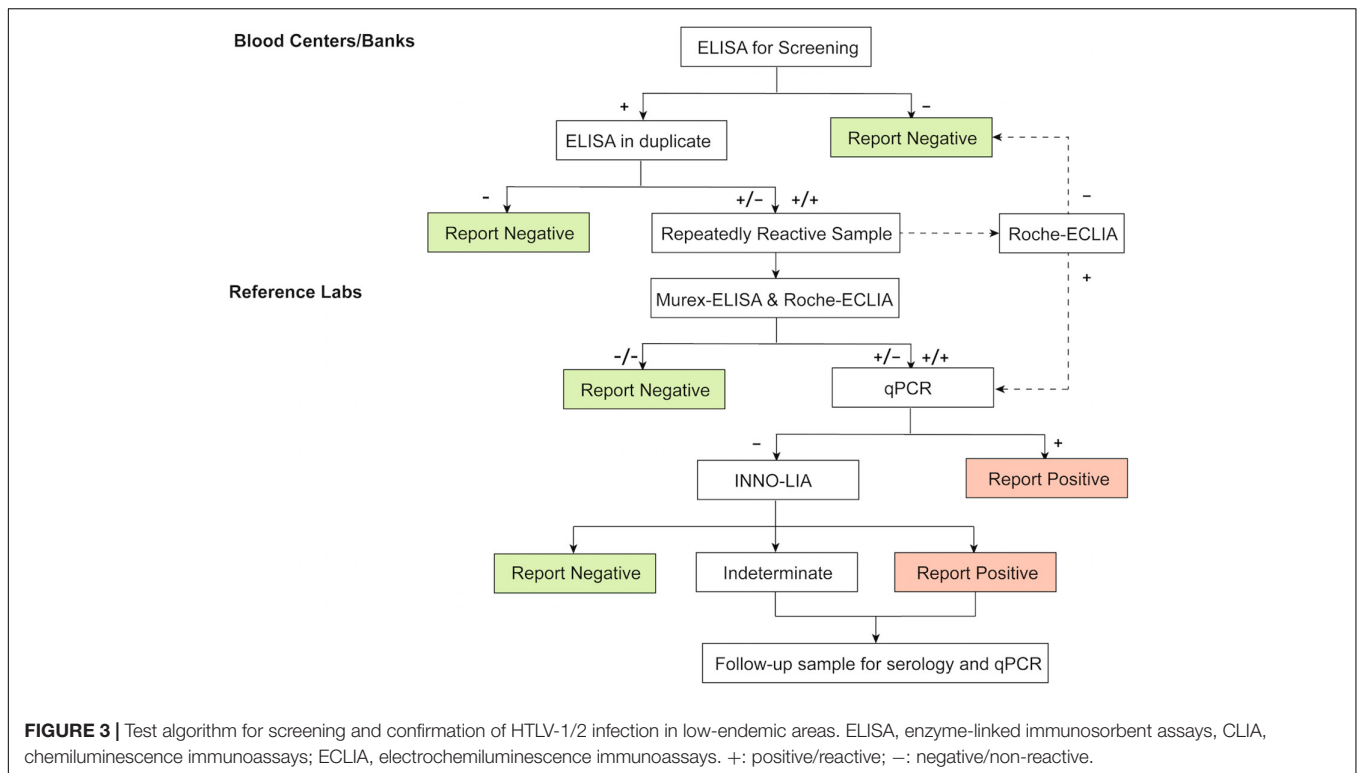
Blood Centers/Banks

ELISA for Screening

+

–

ELISA in duplicate

Report Negative

-

+/–

+/+

–

Report Negative

Repeatedly Reactive Sample

Roche-ECLIA

+

Reference Labs

Murex-ELISA & Roche-ECLIA

-/-

+/–

+/+

Report Negative

qPCR

–

+

INNO-LIA

Report Positive

Report Negative

Indeterminate

Report Positive

Follow-up sample for serology and qPCR

FIGURE 3 | Test algorithm for screening and confirmation of HTLV-1/2 infection in low-endemic areas. ELISA, enzyme-linked immunosorbent assays, CLIA, chemiluminescence immunoassays; ECLIA, electrochemiluminescence immunoassays. +: positive/reactive; –: negative/non-reactive.